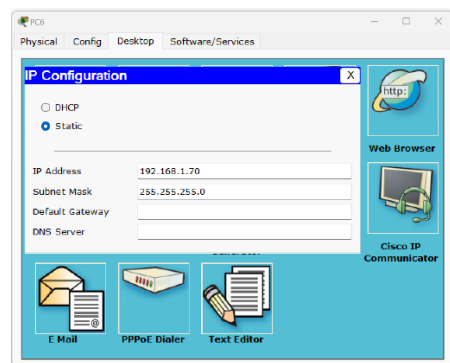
PC6

Physical Config Desktop Software/Services

IP Configuration X

DHCP
Static

IP Address 192.168.1.70
Subnet Mask 255.255.255.0
Default Gateway
DNS Server

http:
Web Browser

Cisco IP Communicator

E Mail PPPoE Dialer Text Editor